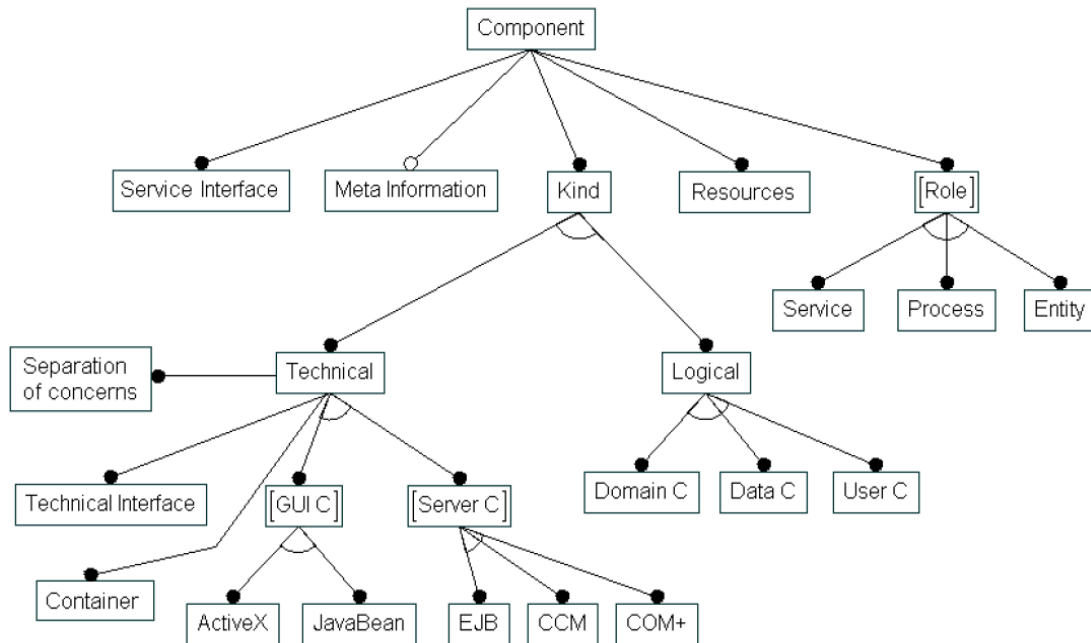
Component

Service Interface

Meta Information

Kind

Resources

[Role]

Service

Process

Entity

Separation of concerns

Technical

Logical

Technical Interface

[GUI C]

[Server C]

Domain C

Data C

User C

Container

ActiveX

JavaBean

EJB

CCM

COM+